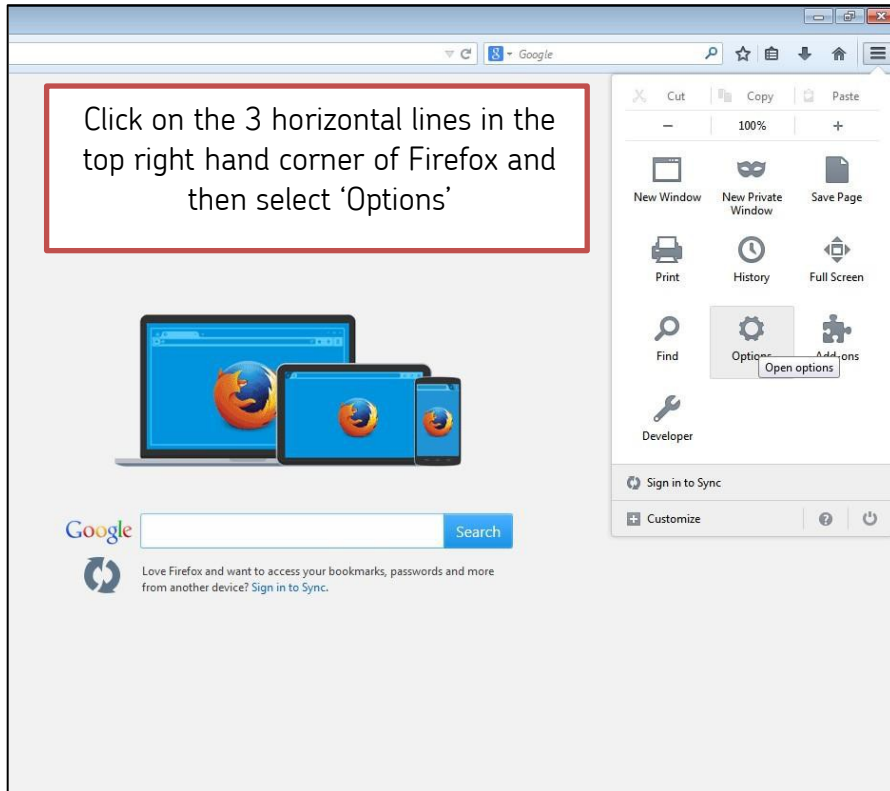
Google

Click on the 3 horizontal lines in the top right hand corner of Firefox and then select 'Options'

Cut
Copy
Paste
−
100%
+
New Window
New Private Window
Save Page
Print
History
Full Screen
Find
Options
Add-ons
Open options
Developer
Sign in to Sync
Customize

Google
Search
Love Firefox and want to access your bookmarks, passwords and more from another device? Sign in to Sync.